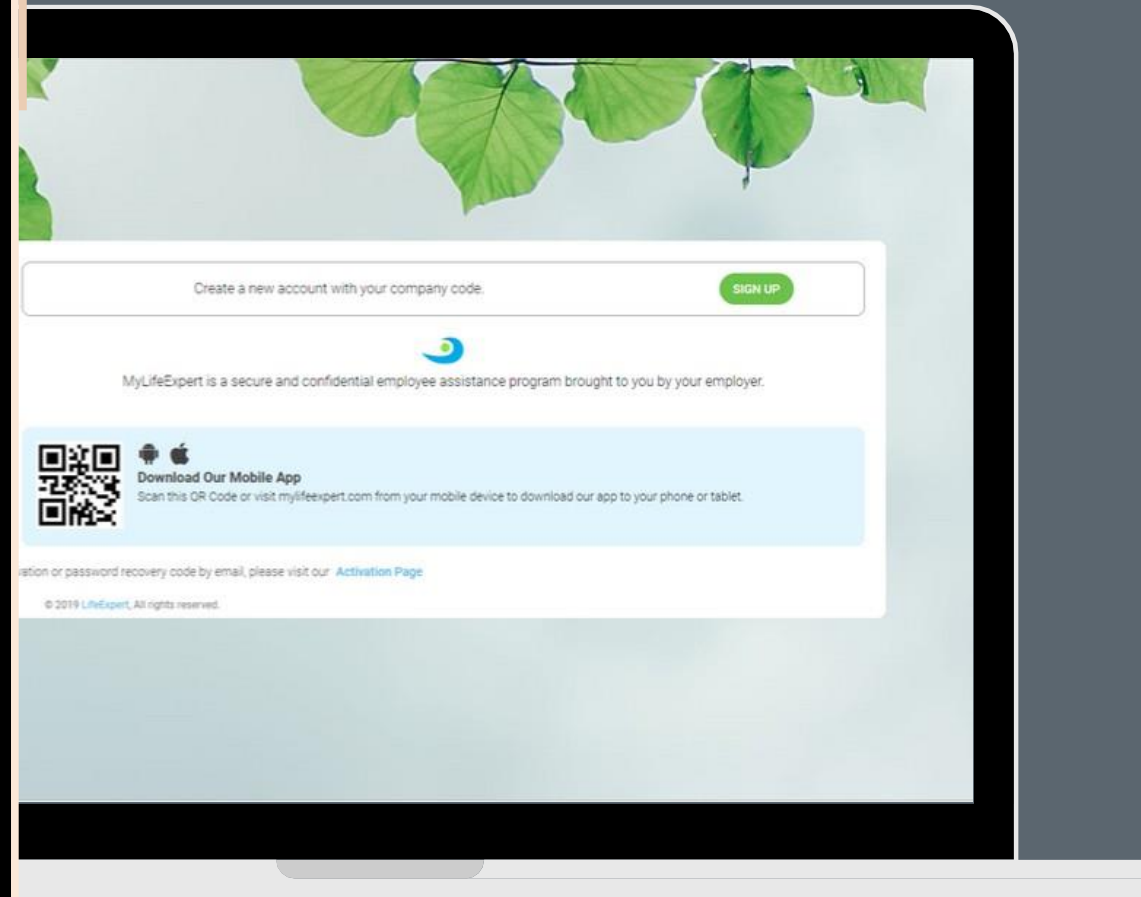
Create a new account with your company code.

SIGN UP

MyLifeExpert is a secure and confidential employee assistance program brought to you by your employer.

Download Our Mobile App
Scan this QR Code or visit mylifeexpert.com from your mobile device to download our app to your phone or tablet.

ation or password recovery code by email, please visit our Activation Page

© 2019 LifeExpert, All rights reserved.